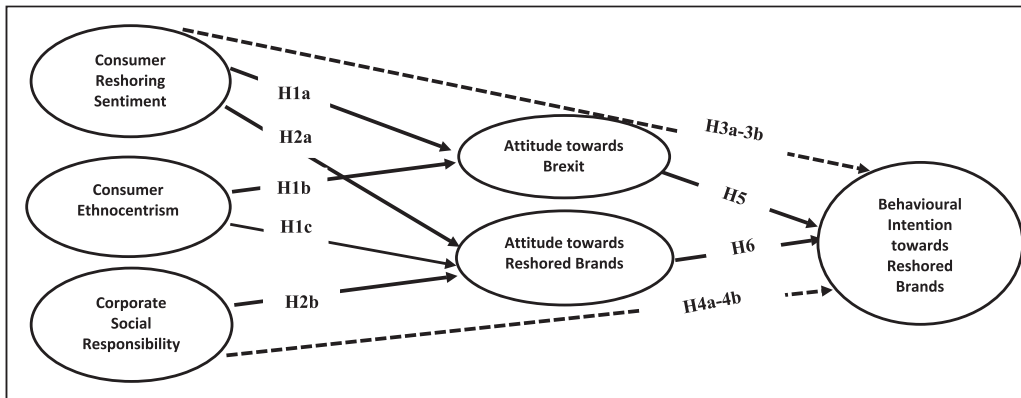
Consumer Reshoring Sentiment

Consumer Ethnocentrism

Corporate Social Responsibility

H1a

H2a

H1b

H1c

H2b

Attitude towards Brexit

Attitude towards Reshored Brands

H3a-3b

H5

H6

H4a-4b

Behavioural Intention towards Reshored Brands